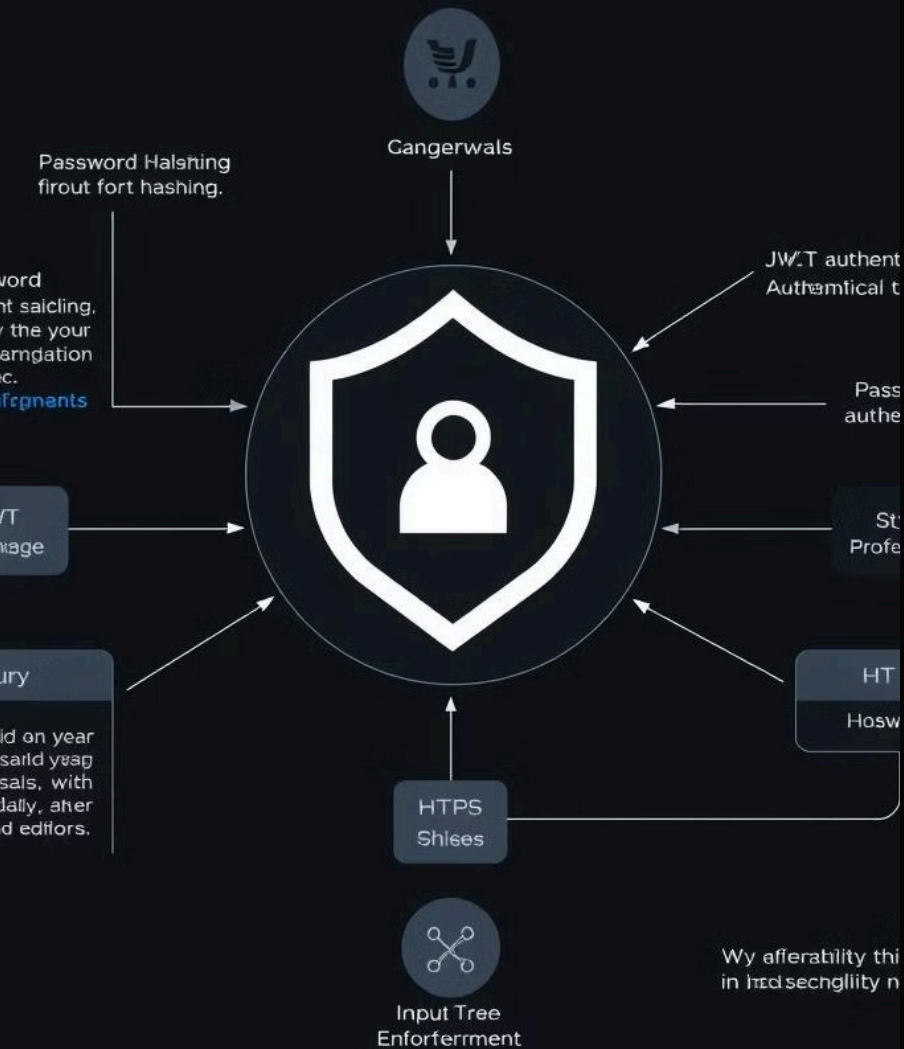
Gangerwals

Password Halsning firout fort hashing.

word
nt saicling.
y the your
amgation
c.
efrgnants

JW.T authent
Authemtical t

Pass
authe

'T
nage

St
Profe

ury

id on year
sarid yeag
sals, with
dally, aher
d edifors.

HT

Hosw

HTPS
Shiees

Input Tree
Enforferrment

Wy afferatility thi
in lrcd secngliity n